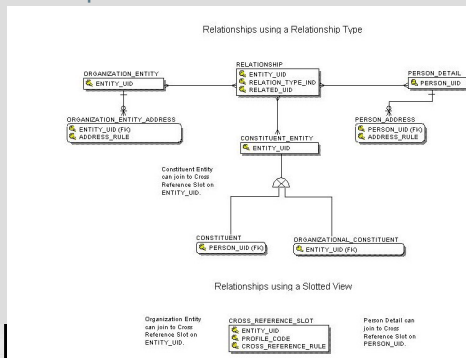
Relationships using a Relationship Type

RELATIONSHIP
ENTITY_UID
RELATION_TYPE_IND
RELATED_UID

ORGANIZATION_ENTITY
ENTITY_UID

PERSON_DETAIL
PERSON_UID

ORGANIZATION_ENTITY_ADDRESS
ENTITY_UID (FK)
ADDRESS_RULE

PERSON_ADDRESS
PERSON_UID (FK)
ADDRESS_RULE

CONSTITUENT_ENTITY
ENTITY_UID

Constituent Entity can join to Cross Reference Slot on ENTITY_UID.

CONSTITUENT
PERSON_UID (FK)

ORGANIZATIONAL_CONSTITUENT
ENTITY_UID (FK)

Relationships using a Slotted View

Organization Entity can join to Cross Reference Slot on ENTITY_UID.

CROSS_REFERENCE_SLOT
ENTITY_UID
PROFILE_CODE
CROSS_REFERENCE_RULE

Person Detail can join to Cross Reference Slot on PERSON_UID.